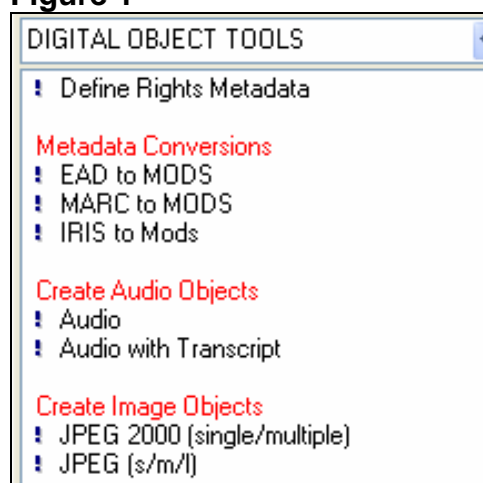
Figure 1

DIGITAL OBJECT TOOLS

! Define Rights Metadata

Metadata Conversions
! EAD to MODS
! MARC to MODS
! IRIS to Mods

Create Audio Objects
! Audio
! Audio with Transcript

Create Image Objects
! JPEG 2000 (single/multiple)
! JPEG (s/m/l)